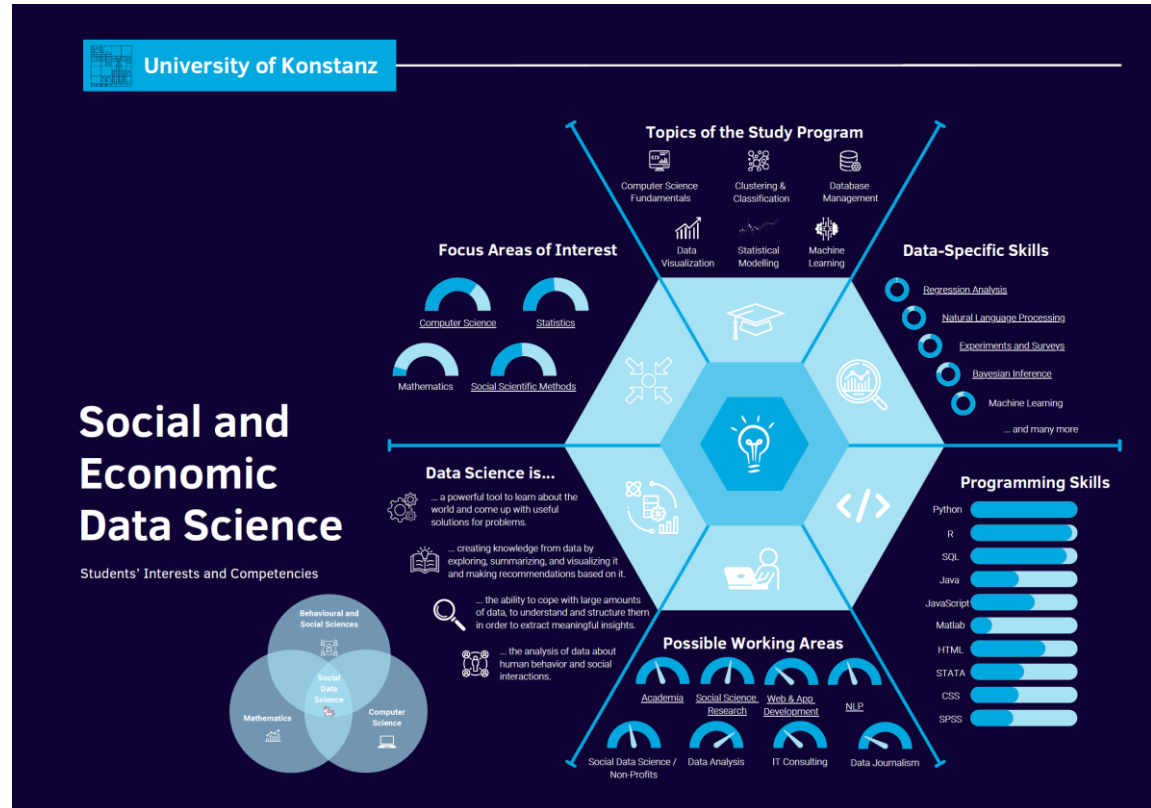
University of Konstanz

Topics of the Study Program

Computer Science Fundamentals

Clustering & Classification

Database Management

Data Visualization

Statistical Modelling

Machine Learning

Focus Areas of Interest

Computer Science

Statistics

Mathematics

Social Scientific Methods

Data-Specific Skills

Regression Analysis

Natural Language Processing

Experiments and Surveys

Bayesian Inference

Machine Learning

... and many more

Social and Economic Data Science

Students' Interests and Competencies

Data Science is...

... a powerful tool to learn about the world and come up with useful solutions for problems.

... creating knowledge from data by exploring, summarizing, and visualizing it and making recommendations based on it.

... the ability to cope with large amounts of data, to understand and structure them in order to extract meaningful insights.

... the analysis of data about human behavior and social interactions.

Programming Skills

Python

R

SQL

Java

JavaScript

Matlab

HTML

STATA

CSS

SPSS

Behavioural and Social Sciences

Social Data Science

Mathematics

Computer Science

Possible Working Areas

Academia

Social Science Research

Web & App Development

NLP

Social Data Science / Non-Profits

Data Analysis

IT Consulting

Data Journalism